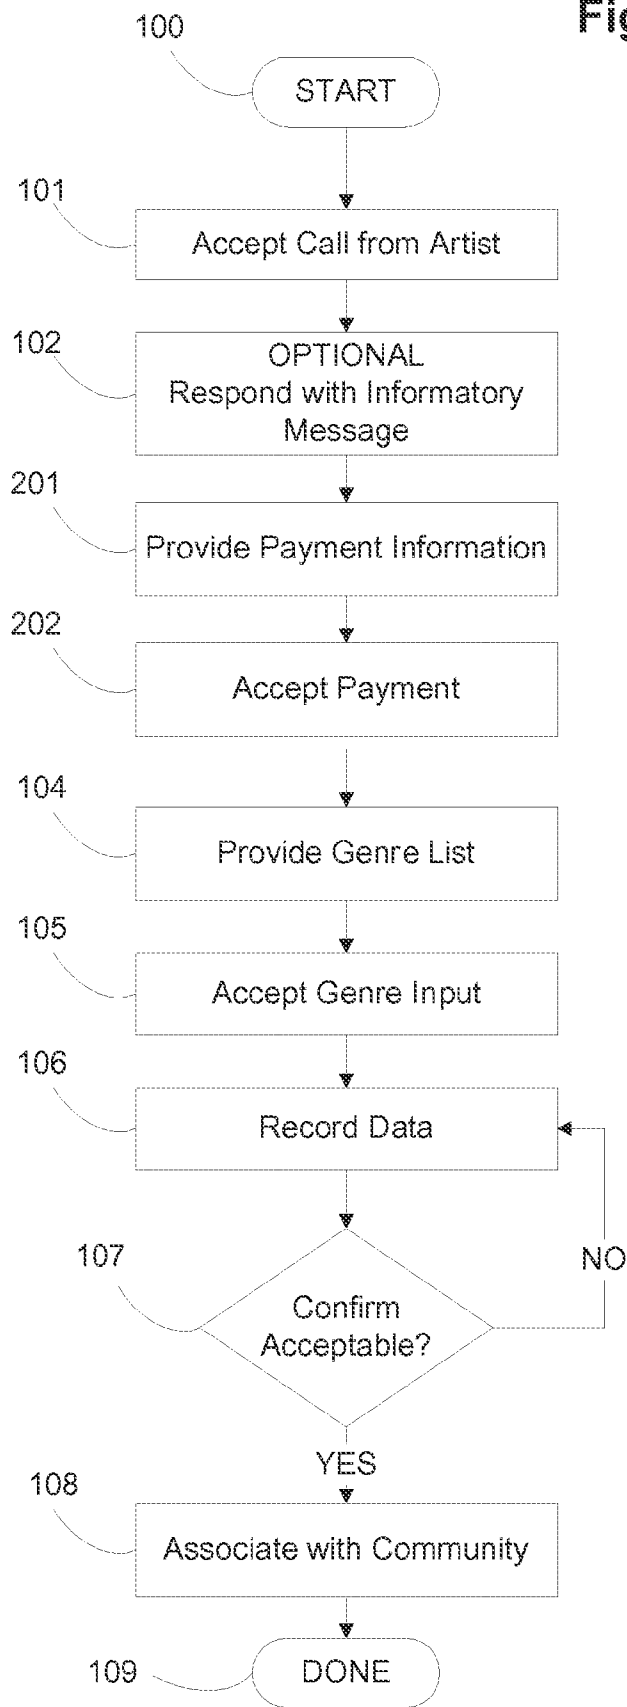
Fi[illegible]

100

START

101

Accept Call from Artist

102

OPTIONAL
Respond with Informatory Message

201

Provide Payment Information

202

Accept Payment

104

Provide Genre List

105

Accept Genre Input

106

Record Data

107

Confirm Acceptable?

NO

YES

108

Associate with Community

109

DONE